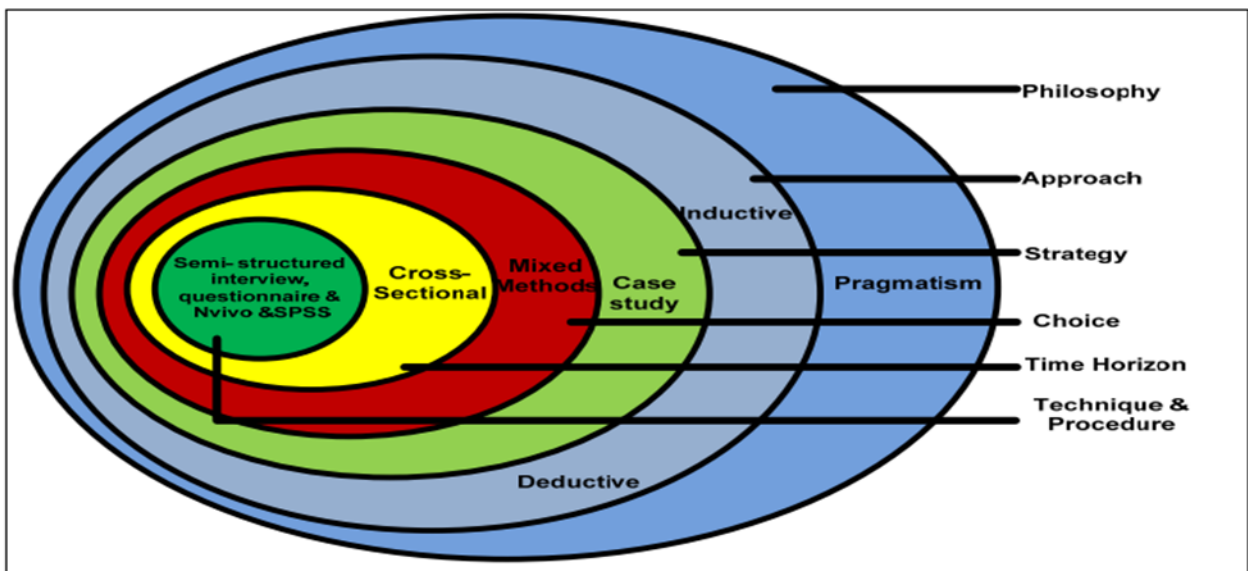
Semi- structured interview, questionnaire & Nvivo &SPSS

Cross-Sectional

Mixed Methods

Case study

Inductive

Deductive

Pragmatism

Philosophy

Approach

Strategy

Choice

Time Horizon

Technique & Procedure